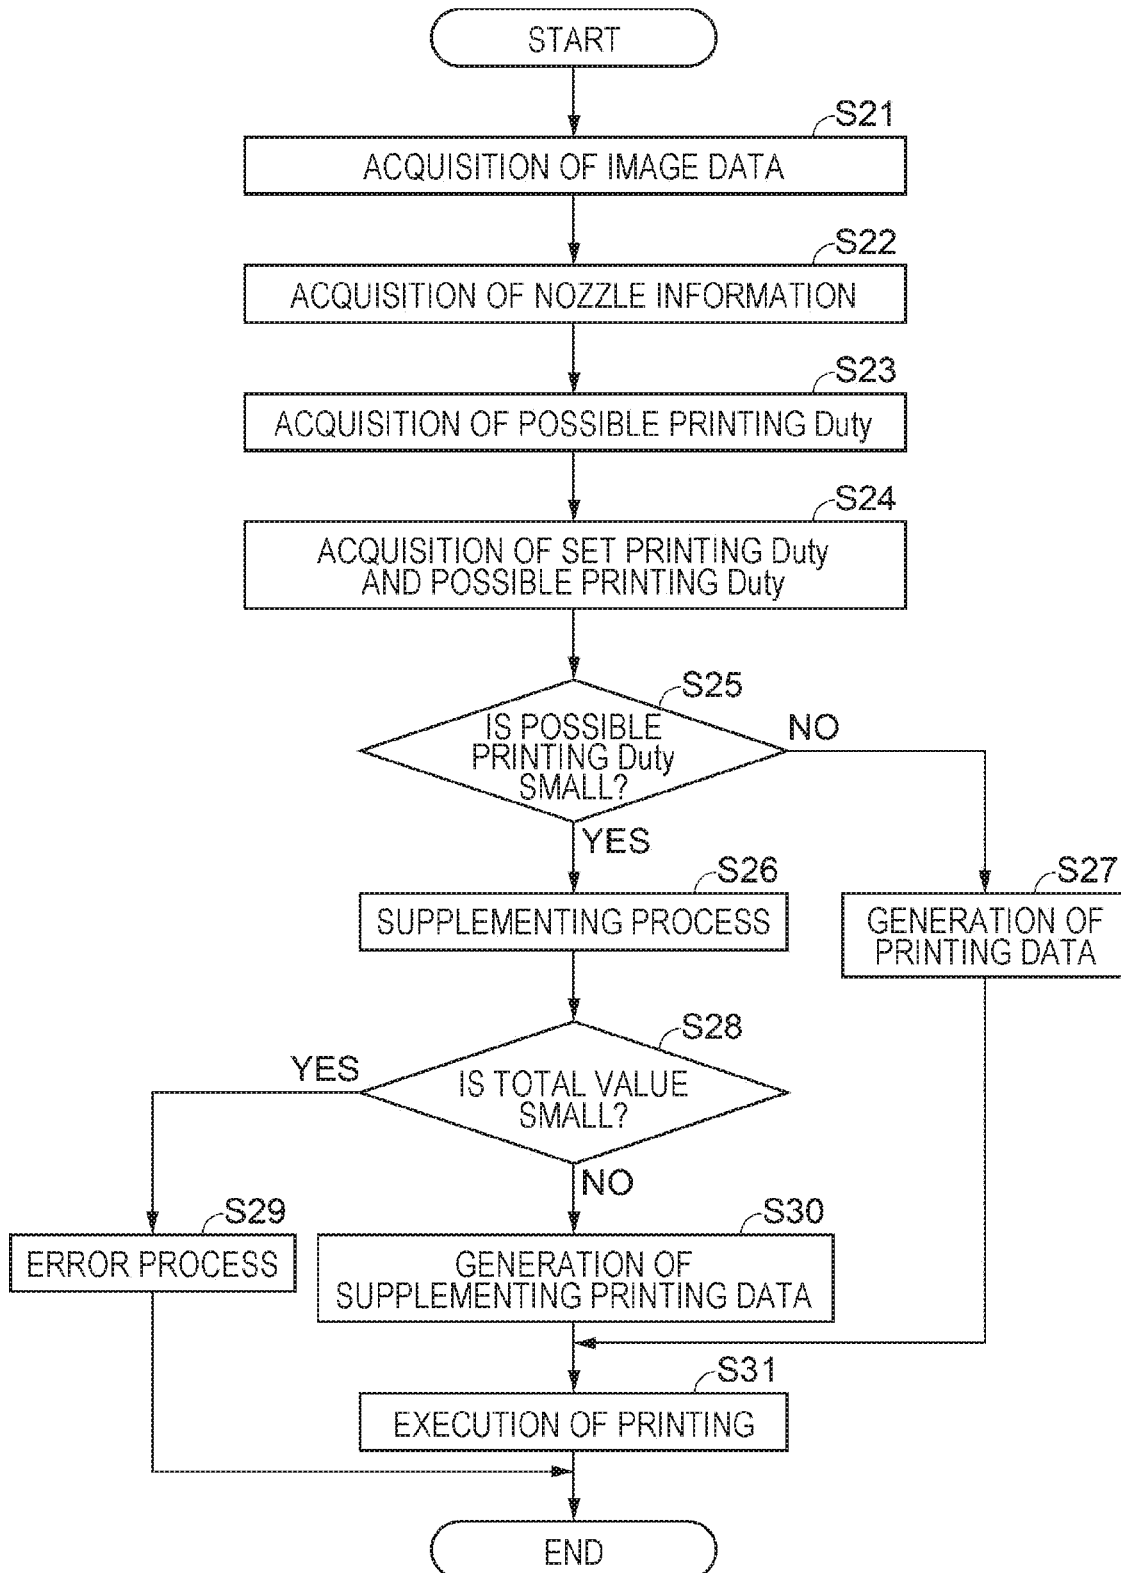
START

S21
ACQUISITION OF IMAGE DATA

S22
ACQUISITION OF NOZZLE INFORMATION

S23
ACQUISITION OF POSSIBLE PRINTING Duty

S24
ACQUISITION OF SET PRINTING Duty AND POSSIBLE PRINTING Duty

S25
IS POSSIBLE PRINTING Duty SMALL?

NO

YES

S26
SUPPLEMENTING PROCESS

S27
GENERATION OF PRINTING DATA

S28
IS TOTAL VALUE SMALL?

YES

NO

S29
ERROR PROCESS

S30
GENERATION OF SUPPLEMENTING PRINTING DATA

S31
EXECUTION OF PRINTING

END